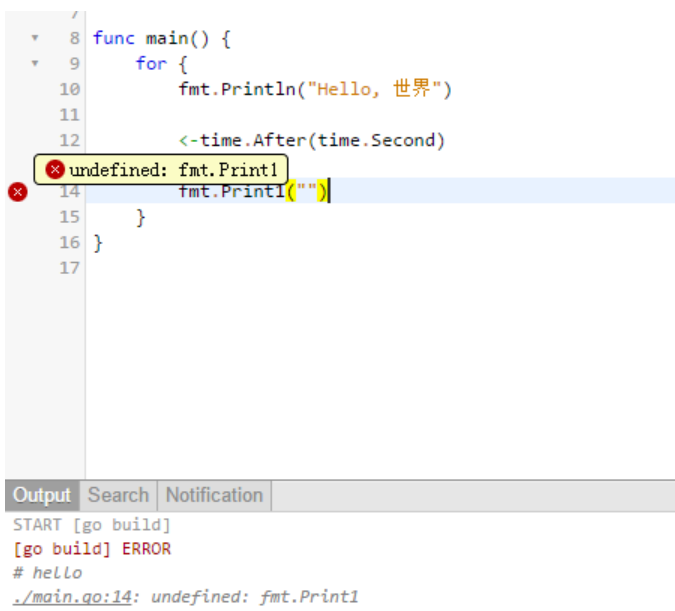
7
8 func main() {
9 for {
10 fmt.Println("Hello, 世界")
11
12 <-time.After(time.Second)
undefined: fmt.Print1
14 fmt.Print1("")
15 }
16 }
17

Output Search Notification
START [go build]
[go build] ERROR
# hello
./main.go:14: undefined: fmt.Print1